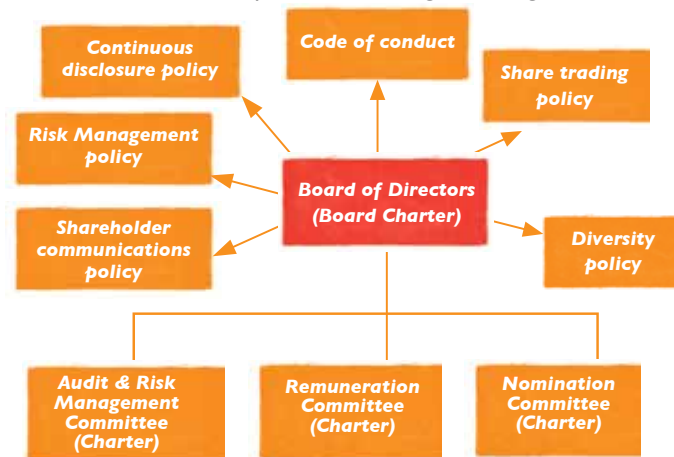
Continuous disclosure policy

Code of conduct

Share trading policy

Risk Management policy

Board of Directors (Board Charter)

Shareholder communications policy

Diversity policy

Audit & Risk Management Committee (Charter)

Remuneration Committee (Charter)

Nomination Committee (Charter)